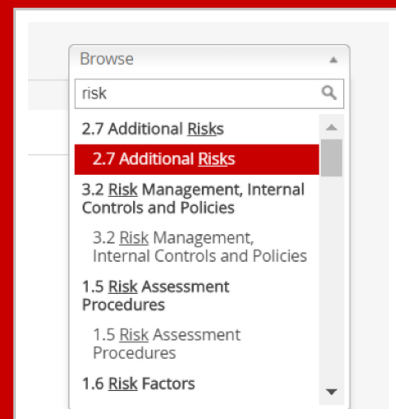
Browse

risk

2.7 Additional Risks

2.7 Additional Risks

3.2 Risk Management, Internal Controls and Policies

3.2 Risk Management, Internal Controls and Policies

1.5 Risk Assessment Procedures

1.5 Risk Assessment Procedures

1.6 Risk Factors